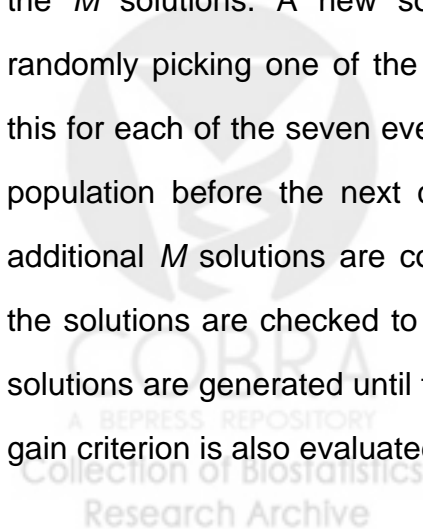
the *M* solutions. A new so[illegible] randomly picking one of the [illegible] this for each of the seven eve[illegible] population before the next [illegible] additional *M* solutions are co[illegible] the solutions are checked to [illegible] solutions are generated until t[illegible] gain criterion is also evaluated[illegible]

COBRA
A BEPRESS REPOSITORY
Collection of Biostatistics
Research Archive